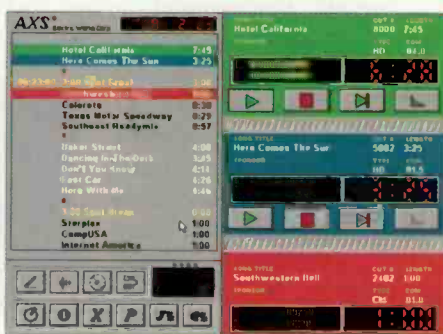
AXS® Radio Works Only

Hotel California 7:45
Here Comes The Sun 3:25
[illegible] 1:00
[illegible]
Colorete 0:30
Texas Motor Speedway 0:29
Southeast Readymix 0:57
Baker Street 4:09
Dancing in the Dark 3:45
Don't You Know 4:14
Fast Car 4:20
Here With Me 4:46
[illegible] 1:00
Starplex 1:00
CompUSA 1:00
Internet America 1:00

CUT # LENGTH
Hotel California 8000 7:45
TYPE END
HD 03.0

SONG TITLE CUT # LENGTH
Here Comes The Sun 5002 3:25
TYPE END
HD 01.5

SONG TITLE CUT # LENGTH
Southwestern Bell 2402 1:00
TYPE END
Cm 01.0